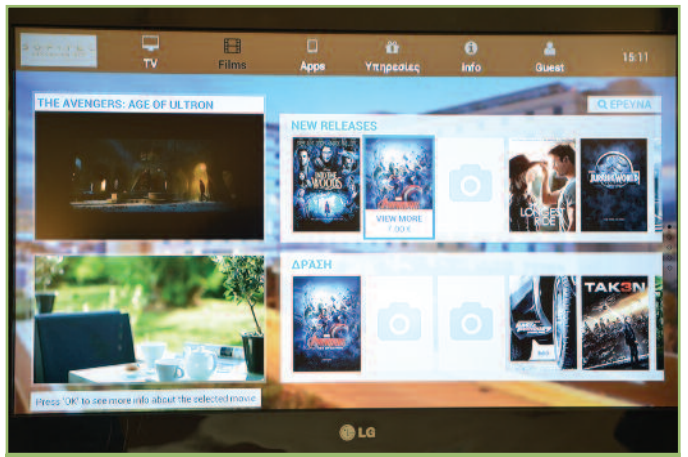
TV Films Apps Υπηρεσίες Info Guest 15:11

THE AVENGERS: AGE OF ULTRON

ΕΡΕΥΝΑ

NEW RELEASES

INTO THE WOODS

VIEW MORE
7.00 €

LONGEST RIDE

JURASSIC WORLD

ΔΡΑΣΗ

TAK3N

Press 'OK' to see more info about the selected movie

LG